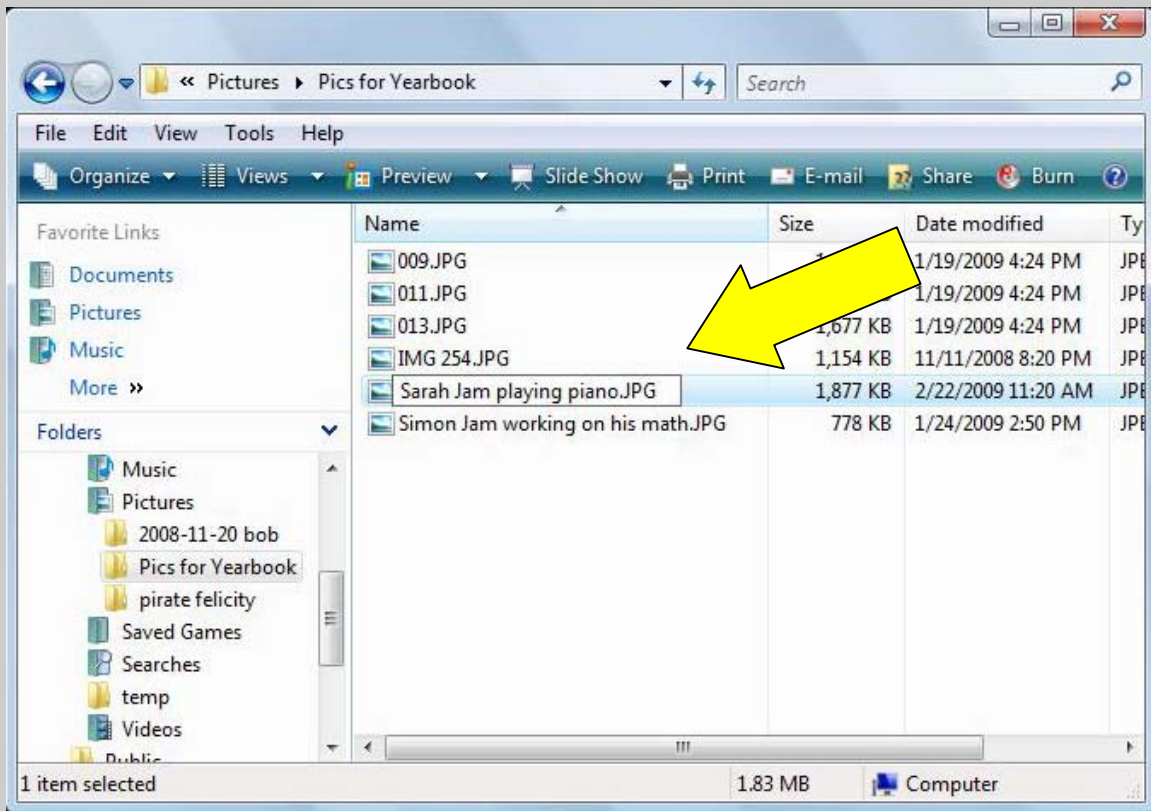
« Pictures ▸ Pics for Yearbook

Search

File Edit View Tools Help

Organize ▾ Views ▾ Preview ▾ Slide Show Print E-mail Share Burn

Favorite Links

Documents

Pictures

Music

More »

Folders

Music

Pictures

2008-11-20 bob

Pics for Yearbook

pirate felicity

Saved Games

Searches

temp

Videos

Public

| Name | Size | Date modified | Ty |
|---|---|---|---|
| 009.JPG | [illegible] | 1/19/2009 4:24 PM | JPE |
| 011.JPG | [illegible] | 1/19/2009 4:24 PM | JPE |
| 013.JPG | 1,677 KB | 1/19/2009 4:24 PM | JPE |
| IMG 254.JPG | 1,154 KB | 11/11/2008 8:20 PM | JPE |
| Sarah Jam playing piano.JPG | 1,877 KB | 2/22/2009 11:20 AM | JPE |
| Simon Jam working on his math.JPG | 778 KB | 1/24/2009 2:50 PM | JPE |

1 item selected

1.83 MB

Computer